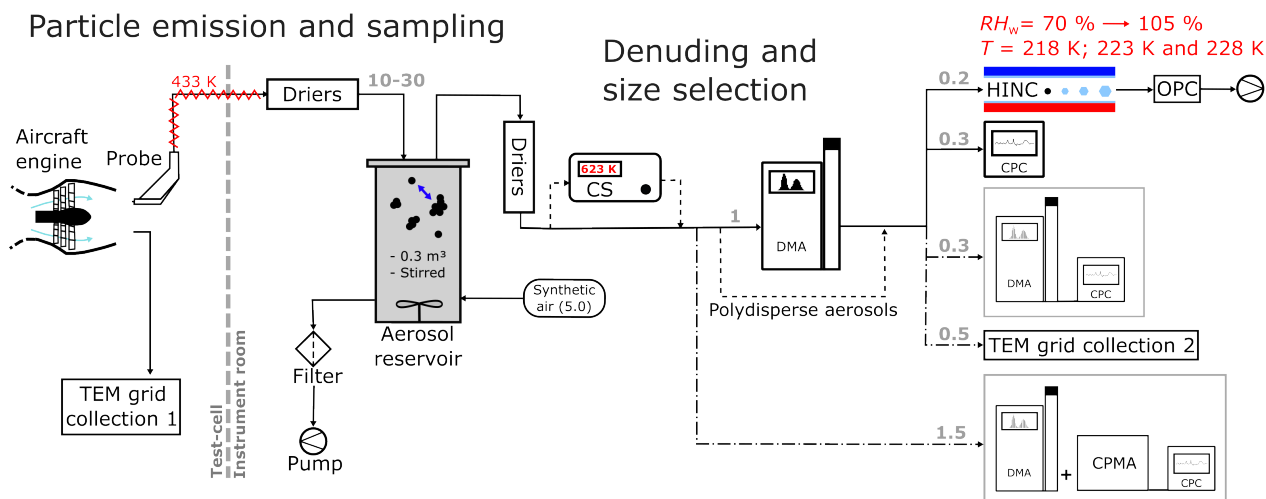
Particle emission and sampling

Denuding and size selection

$RH_w$ = 70 % ⟶ 105 %
$T$ = 218 K; 223 K and 228 K

433 K

Driers

10-30

Aircraft engine

Probe

Driers

623 K
CS

1

DMA

0.2

HINC

OPC

0.3

CPC

0.3

DMA

CPC

- 0.3 m³
- Stirred

Synthetic air (5.0)

Aerosol reservoir

Polydisperse aerosols

0.5

TEM grid collection 2

Filter

Pump

TEM grid collection 1

Test-cell
Instrument room

1.5

DMA

+

CPMA

CPC